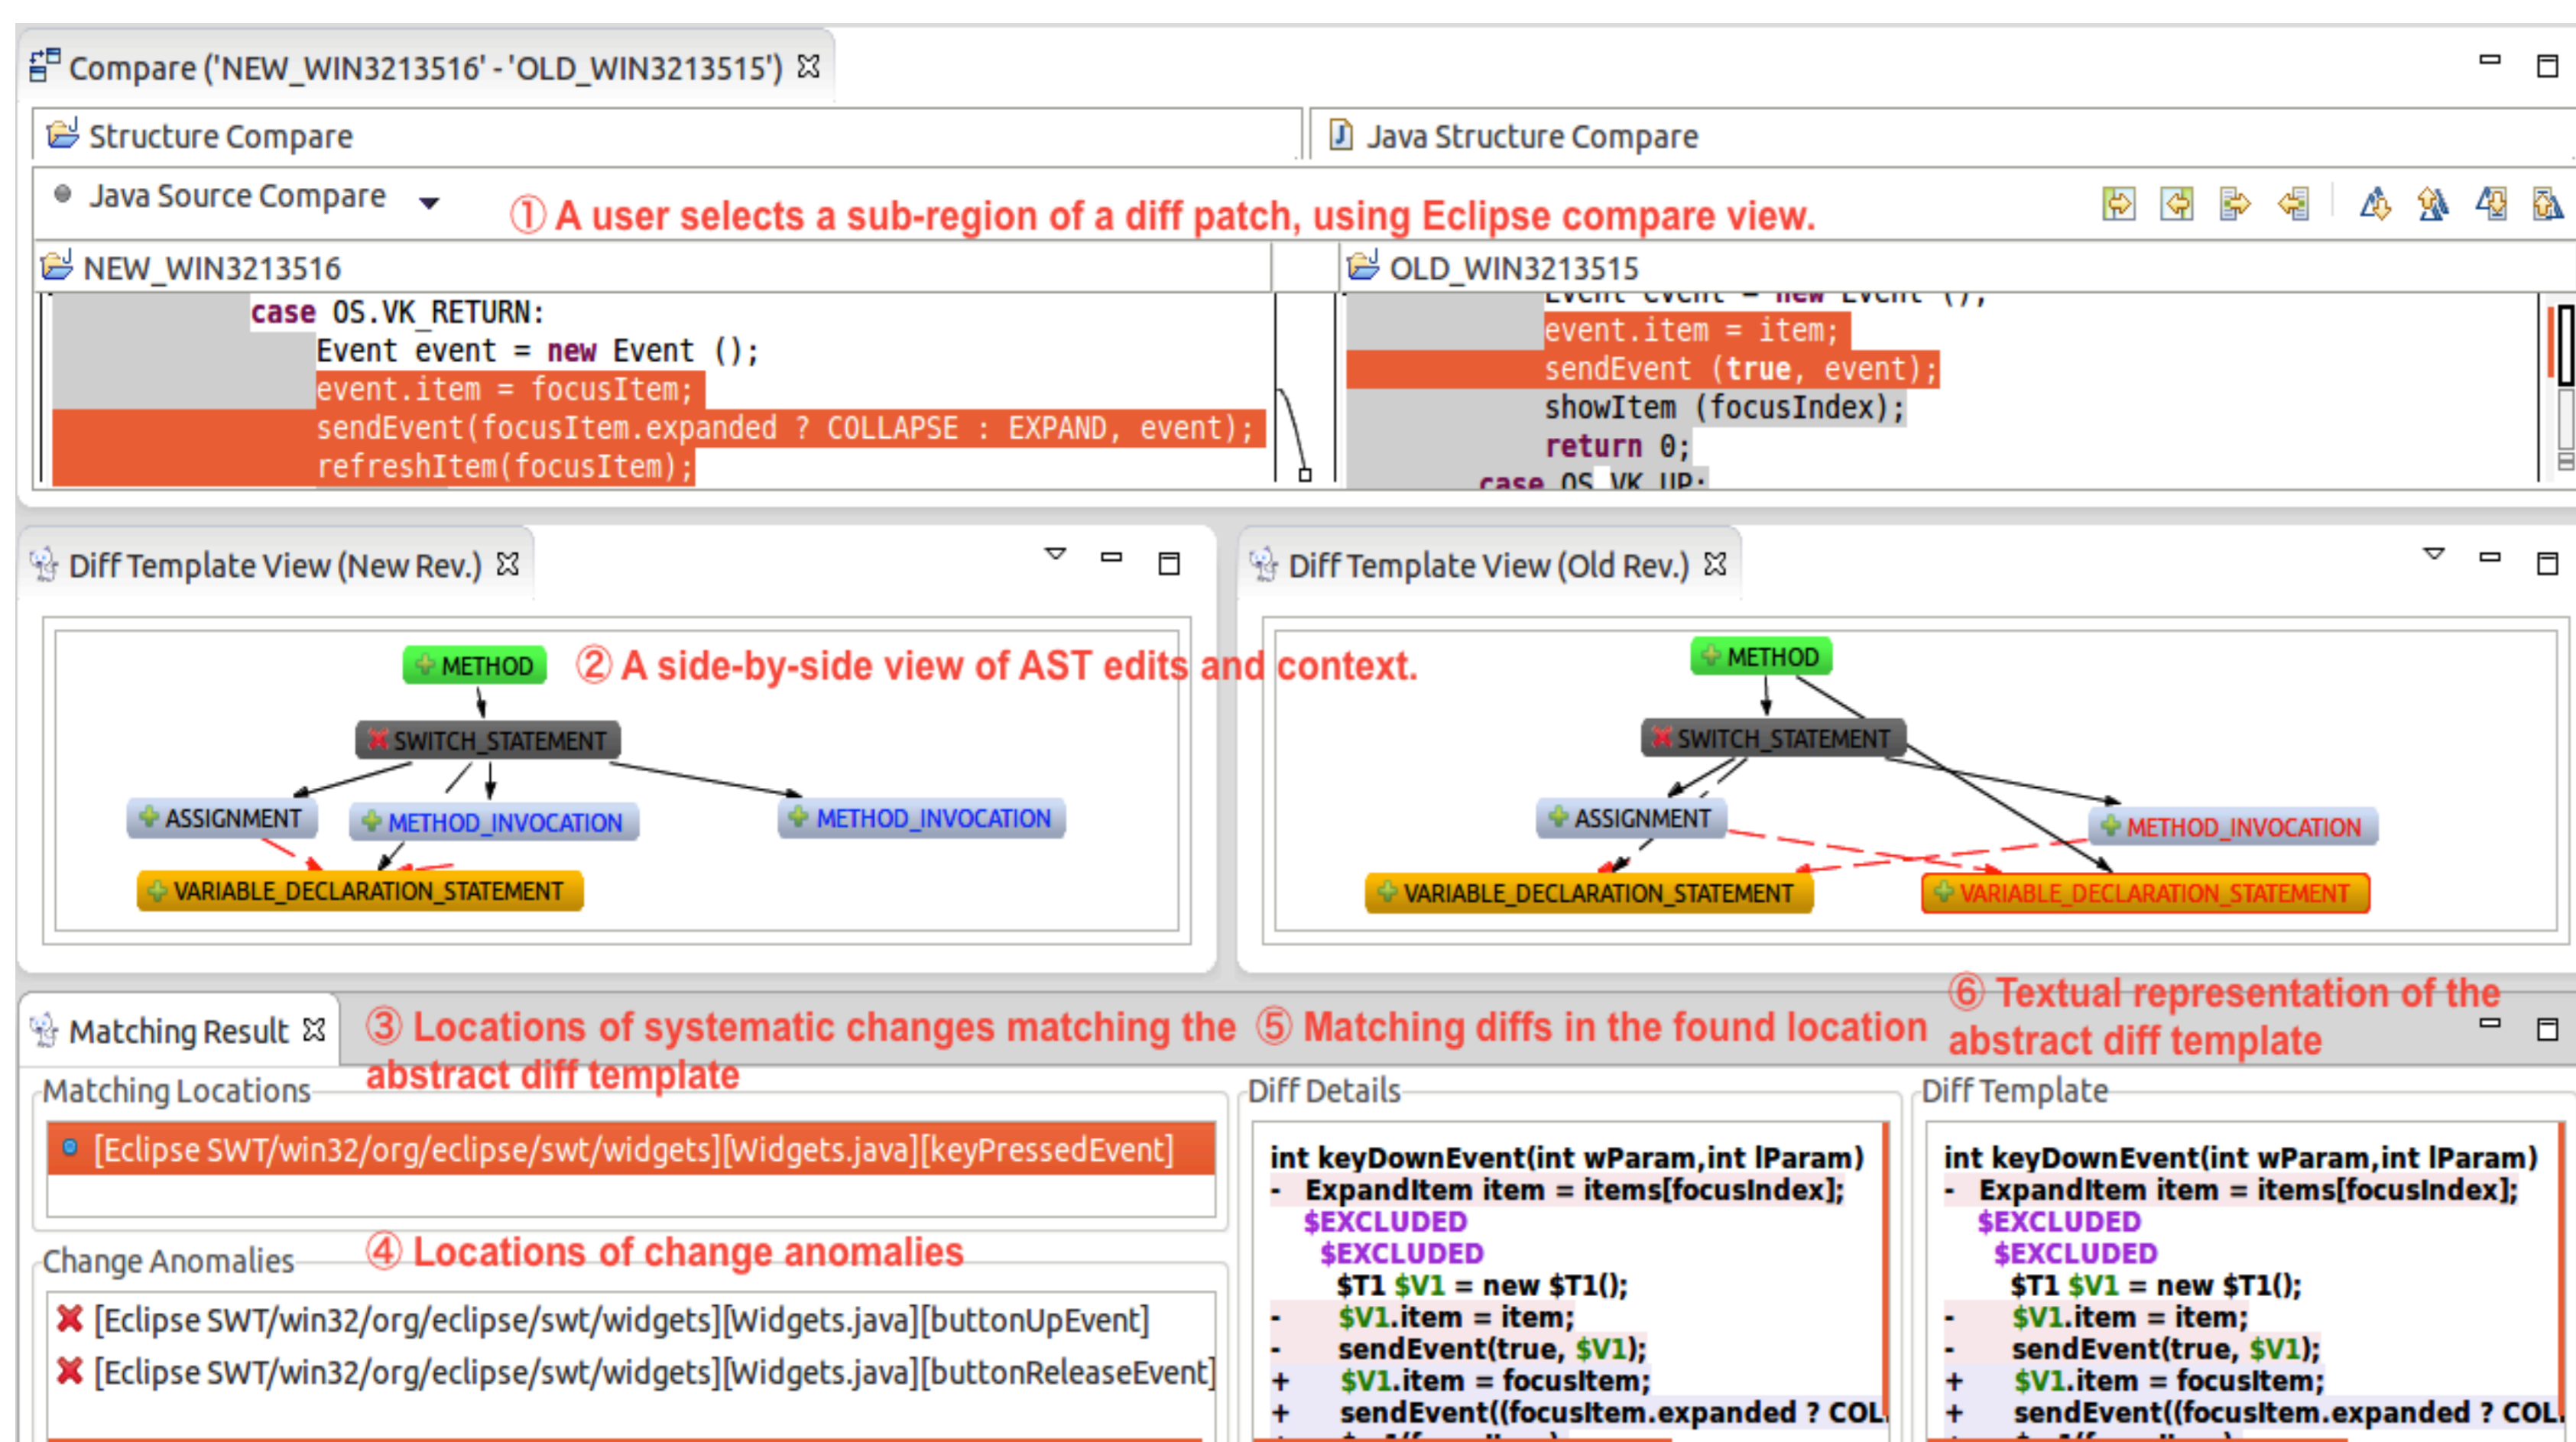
Compare ('NEW_WIN3213516' - 'OLD_WIN3213515')

Structure Compare

Java Structure Compare

Java Source Compare

① A user selects a sub-region of a diff patch, using Eclipse compare view.

NEW_WIN3213516

case OS.VK_RETURN:
Event event = new Event ();
event.item = focusItem;
sendEvent(focusItem.expanded ? COLLAPSE : EXPAND, event);
refreshItem(focusItem);

OLD_WIN3213515

event.item = item;
sendEvent (true, event);
showItem (focusIndex);
return 0;
case OS.VK_UP:

Diff Template View (New Rev.)

METHOD

② A side-by-side view of AST edits and context.

SWITCH_STATEMENT

ASSIGNMENT

METHOD_INVOCATION

METHOD_INVOCATION

VARIABLE_DECLARATION_STATEMENT

Diff Template View (Old Rev.)

METHOD

SWITCH_STATEMENT

ASSIGNMENT

METHOD_INVOCATION

VARIABLE_DECLARATION_STATEMENT

VARIABLE_DECLARATION_STATEMENT

Matching Result

③ Locations of systematic changes matching the abstract diff template

⑤ Matching diffs in the found location

⑥ Textual representation of the abstract diff template

Matching Locations

[Eclipse SWT/win32/org/eclipse/swt/widgets][Widgets.java][keyPressedEvent]

Change Anomalies

④ Locations of change anomalies

[Eclipse SWT/win32/org/eclipse/swt/widgets][Widgets.java][buttonUpEvent]
[Eclipse SWT/win32/org/eclipse/swt/widgets][Widgets.java][buttonReleaseEvent]

Diff Details

int keyDownEvent(int wParam,int lParam)
- ExpandItem item = items[focusIndex];
$EXCLUDED
$EXCLUDED
$T1 $V1 = new $T1();
- $V1.item = item;
- sendEvent(true, $V1);
+ $V1.item = focusItem;
+ sendEvent((focusItem.expanded ? COL

Diff Template

int keyDownEvent(int wParam,int lParam)
- ExpandItem item = items[focusIndex];
$EXCLUDED
$EXCLUDED
$T1 $V1 = new $T1();
- $V1.item = item;
- sendEvent(true, $V1);
+ $V1.item = focusItem;
+ sendEvent((focusItem.expanded ? COL